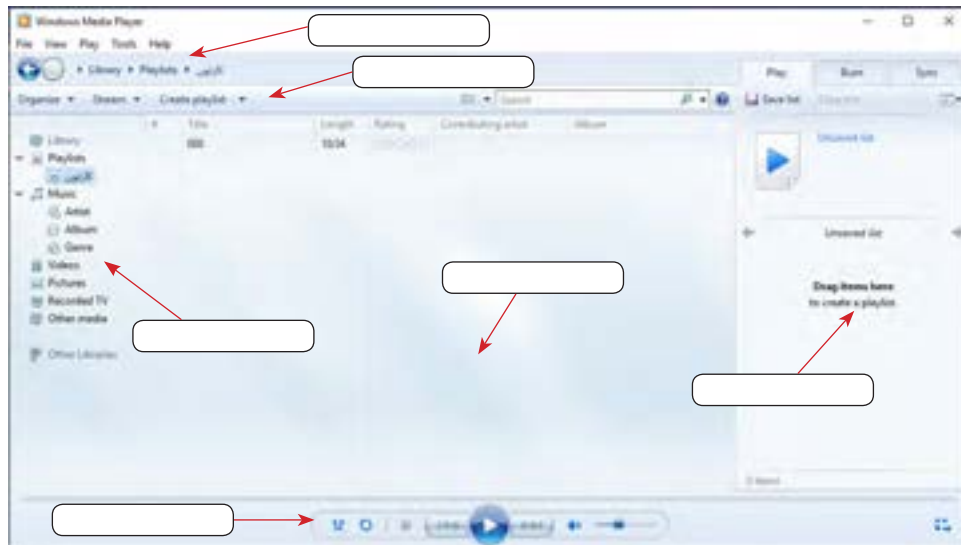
Windows Media Player

File View Play Tools Help

Library ▸ Playlists ▸ الاربي

Organize ▾ Stream ▾ Create playlist ▾

Search

Play Burn Sync

Save list

| # | Title | Length | Rating | Contributing artist | Album |
|---|---|---|---|---|---|
| | 000 | 10:34 | | | |

Library
Playlists
الاربي
Music
Artist
Album
Genre
Videos
Pictures
Recorded TV
Other media

Other Libraries

Unsaved list

Unsaved list

Drag items here
to create a playlist.

0 items